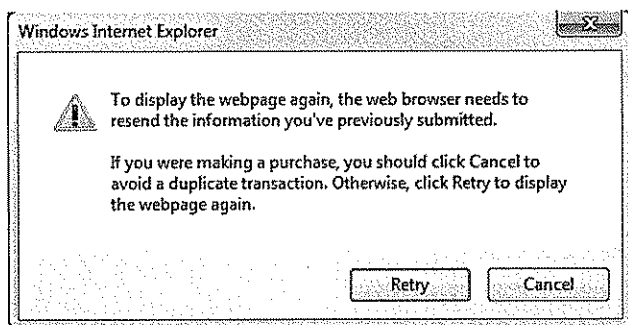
Windows Internet Explorer

To display the webpage again, the web browser needs to resend the information you've previously submitted.

If you were making a purchase, you should click Cancel to avoid a duplicate transaction. Otherwise, click Retry to display the webpage again.

Retry

Cancel